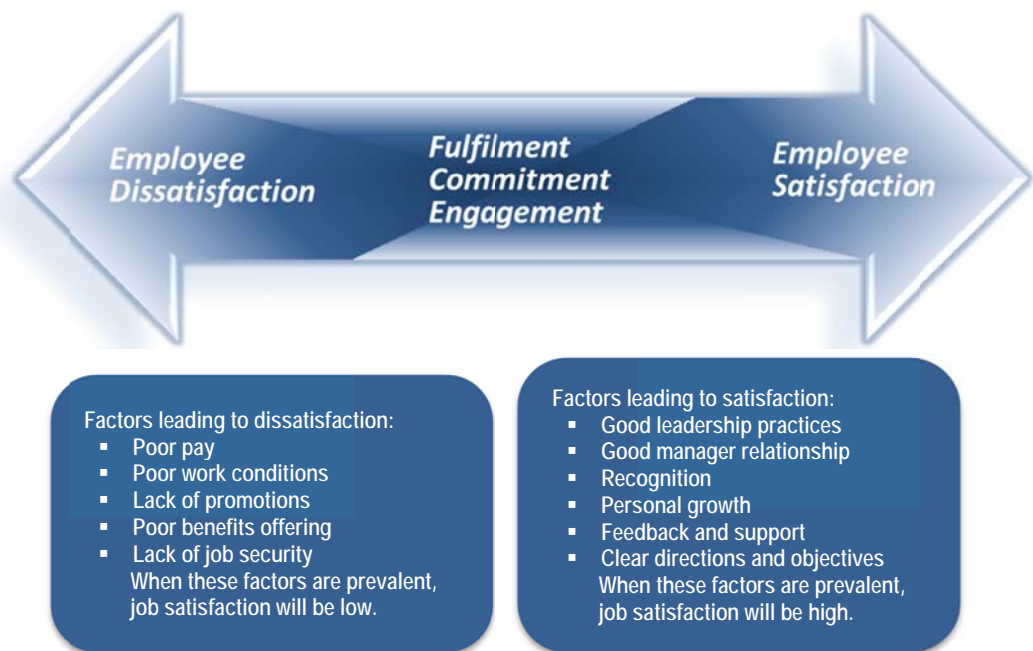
Employee Dissatisfaction

Fulfilment
Commitment
Engagement

Employee Satisfaction

Factors leading to dissatisfaction:
- Poor pay
- Poor work conditions
- Lack of promotions
- Poor benefits offering
- Lack of job security

When these factors are prevalent, job satisfaction will be low.

Factors leading to satisfaction:
- Good leadership practices
- Good manager relationship
- Recognition
- Personal growth
- Feedback and support
- Clear directions and objectives

When these factors are prevalent, job satisfaction will be high.